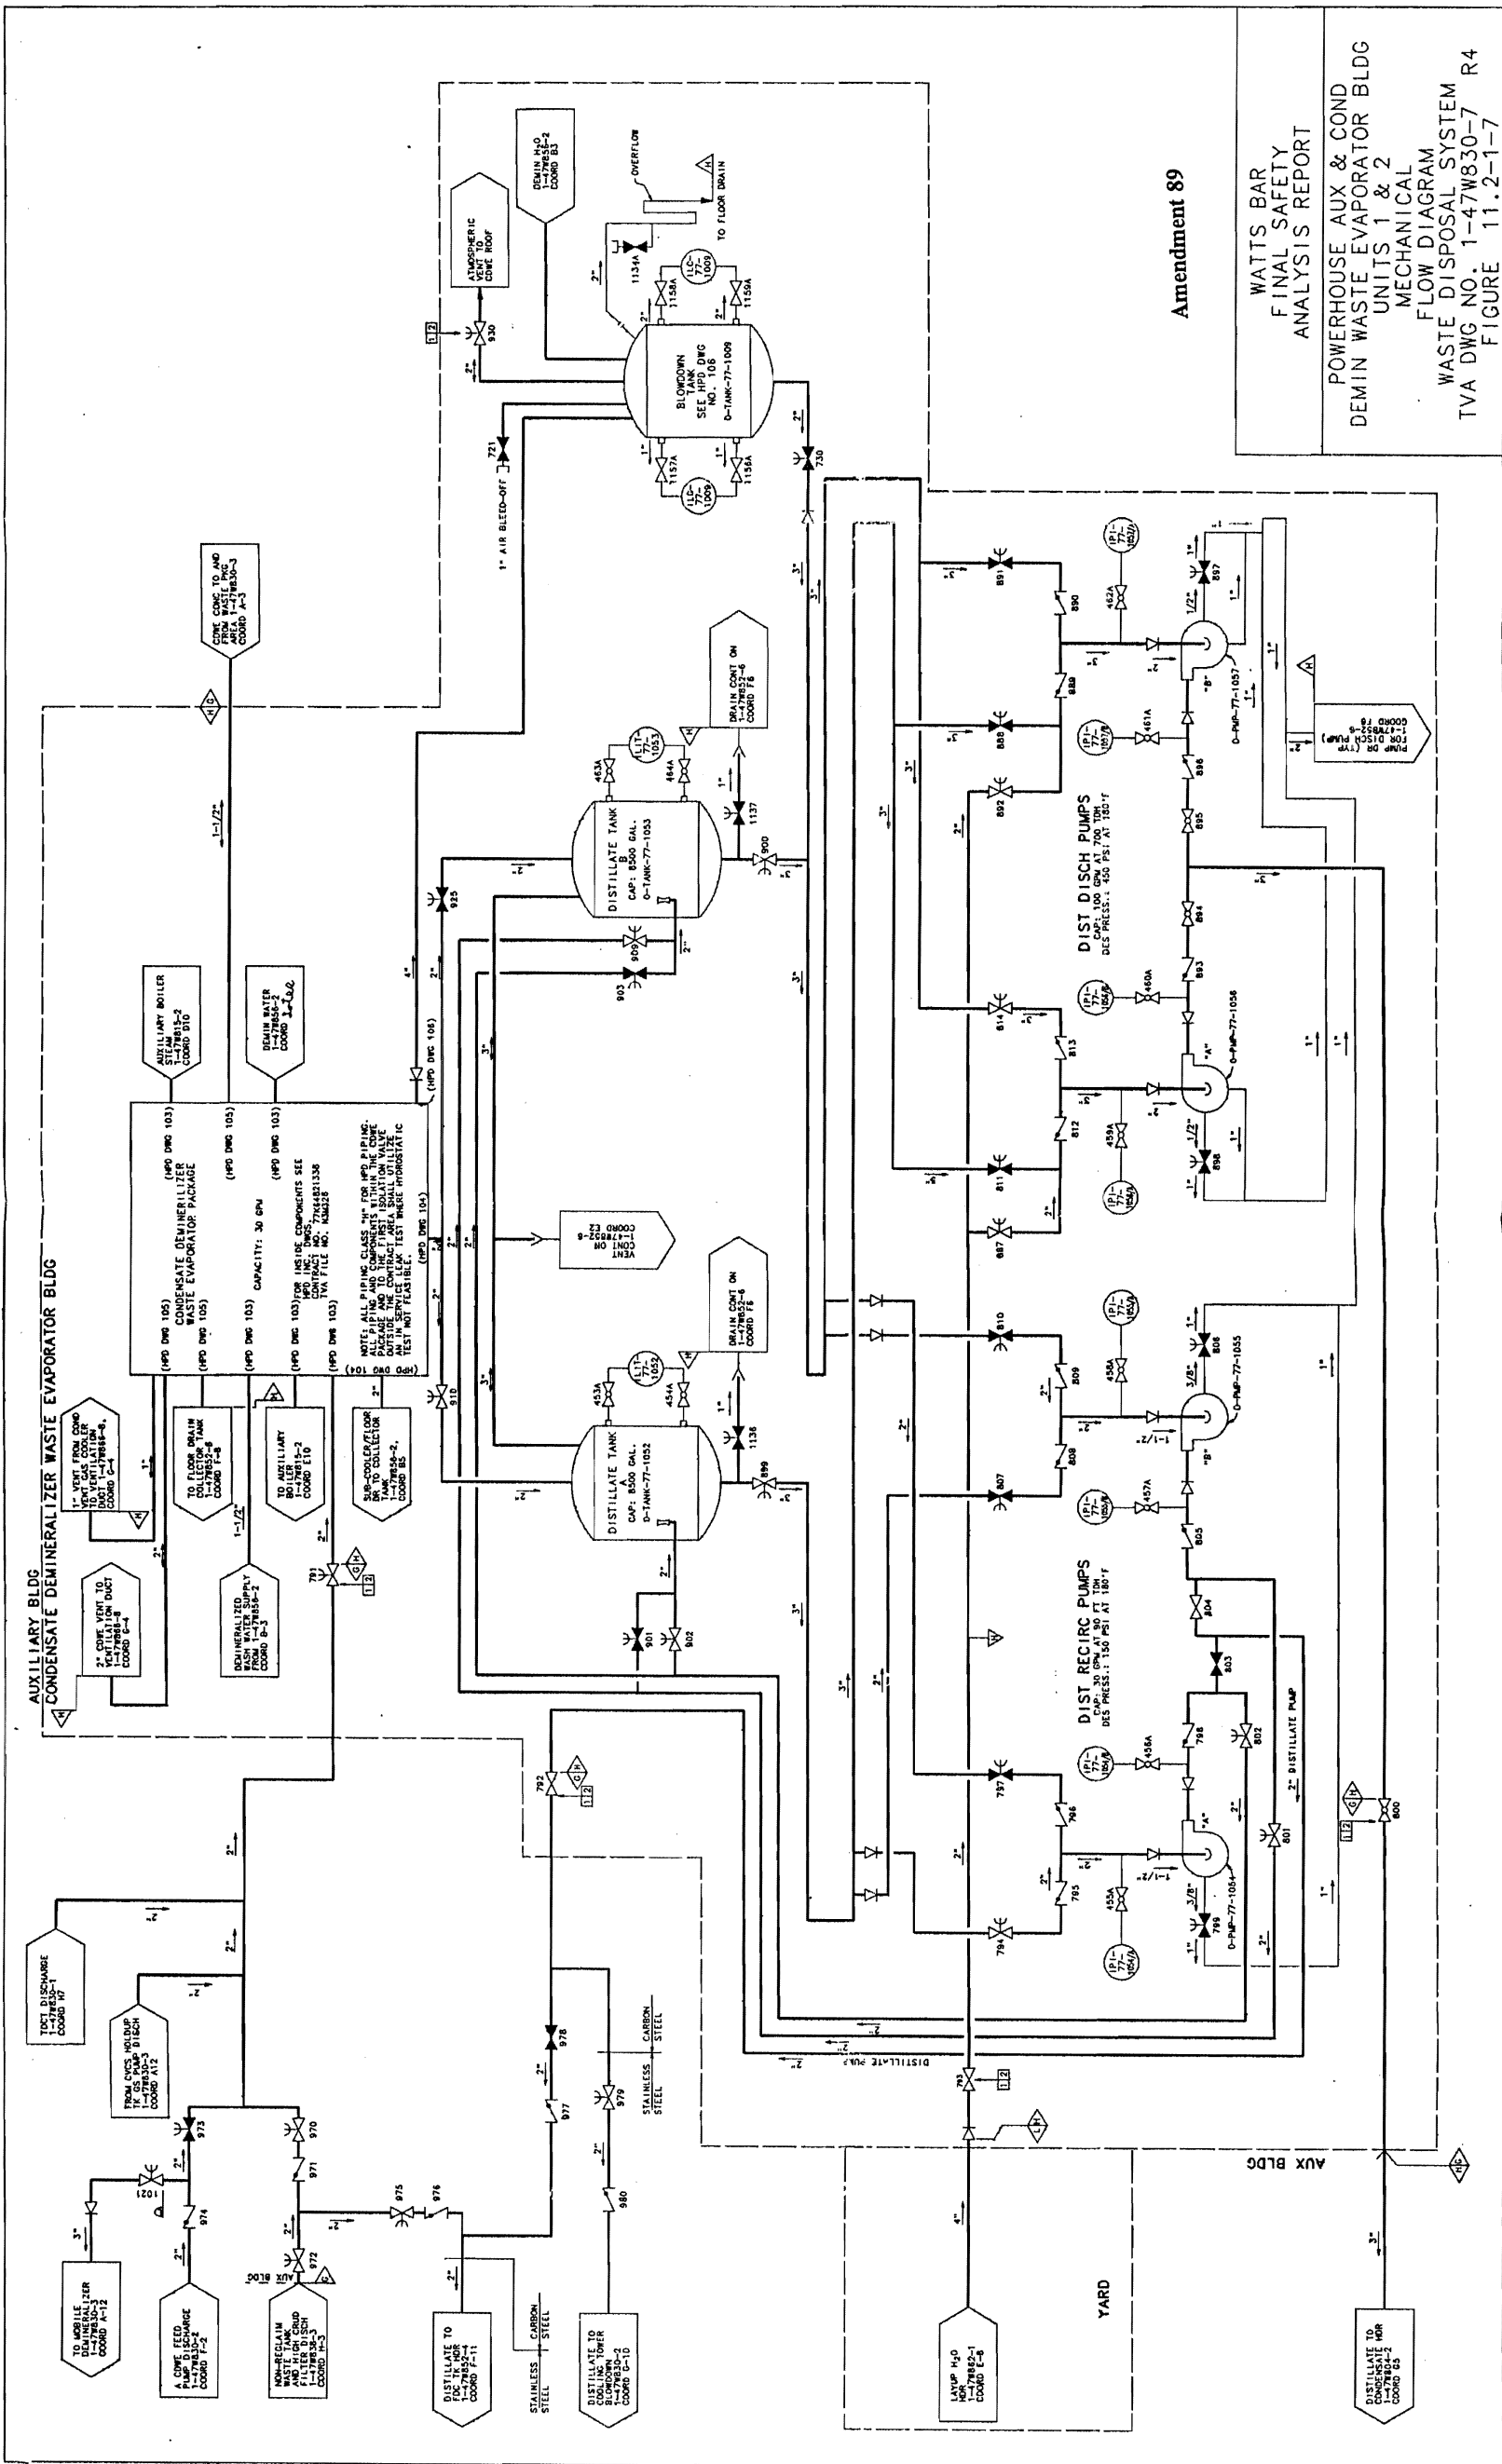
WATTS BAR
FINAL SAFETY
ANALYSIS REPORT

POWERHOUSE AUX & COND
DEMIN WASTE EVAPORATOR BLDG
UNITS 1 & 2
MECHANICAL
FLOW DIAGRAM
WASTE DISPOSAL SYSTEM
TVA DWG NO. 1-47W830-7 R4
FIGURE 11.2-1-7

Amendment 89

AUXILIARY BLDG
CONDENSATE DEMINERALIZER WASTE EVAPORATOR BLDG

ATMOSPHERIC VENT TO CDWE ROOF

DEMIN $H_2O$ 1-47W856-2 COORD B3

OVERFLOW

TO FLOOR DRAIN

BLOWDOWN TANK SEE HPD DWG NO. 106 0-TANK-77-1009

1" AIR BLEED-OFF

CDWE CONC TO AND FROM WASTE PKG AREA 1-47W830-3 COORD A-3

DRAIN CONT ON 1-47W852-6 COORD F6

DISTILLATE TANK B CAP: 8500 GAL. 0-TANK-77-1053

DISTILLATE TANK A CAP: 8500 GAL. 0-TANK-77-1052

VENT CONT ON 1-47W852-6 COORD E2

AUXILIARY BOILER STEAM 1-47W815-2 COORD D10

DEMIN WATER 1-47W856-2 COORD

CONDENSATE DEMINERALIZER WASTE EVAPORATOR PACKAGE

CAPACITY: 30 GPM

FOR INSIDE COMPONENTS SEE HPD INC. DWGS. CONTRACT NO. 77K44821338 TVA FILE NO. N3M328

NOTE: ALL PIPING CLASS "H" FOR HPD PIPING. ALL PIPING AND COMPONENTS WITHIN THE CDWE PACKAGE AND TO THE FIRST ISOLATION VALVE OUTSIDE THE CONTRACT AREA SHALL UTILIZE AN IN SERVICE LEAK TEST WHERE HYDROSTATIC TEST NOT FEASIBLE.

(HPD DWG 103) (HPD DWG 105) (HPD DWG 104)

1" VENT FROM COND VENT GAS COOLER TO VENTILATION DUCT 1-47W866-8, COORD G-4

2" CDWE VENT TO VENTILATION DUCT 1-47W866-8 COORD G-4

TO FLOOR DRAIN COLLECTOR TANK 1-47W852-6 COORD F-8

DEMINERALIZED WASH WATER SUPPLY FROM 1-47W856-2 COORD B-3

TO AUXILIARY BOILER 1-47W815-2 COORD E10

SUB-COOLER/FLOOR DR TO COLLECTOR TANK 1-47W830-2, COORD B5

DIST DISCH PUMPS
CAP: 100 GPM AT 700 TDH DES PRESS.: 450 PSI AT 180°F

DIST RECIRC PUMPS
CAP: 30 GPM AT 90 FT TDH DES PRESS.: 150 PSI AT 180°F

0-PMP-77-1057 0-PMP-77-1056 0-PMP-77-1055 0-PMP-77-1054

PUMP DR (TYP) FOR DISCH PUMP 1-47W852-6 COORD F8

2" DISTILLATE PUMP

DISTILLATE PUMP

TDCT DISCHARGE 1-47W830-1 COORD H7

FROM CVCS HOLDUP TK GS PUMP DISCH 1-47W830-3 COORD A12

TO MOBILE DEMINERALIZER 1-47W830-3 COORD A-12

A CDWE FEED PUMP DISCHARGE 1-47W830-2 COORD F-2

NON-RECLAIM WASTE TANK AND HIGH CRUD FILTER DISCH 1-47W830-3 COORD H-3

AUX BLDG

DISTILLATE TO FDC TK HDR 1-47W852-4 COORD F-11

DISTILLATE TO COOLING TOWER BLOWDOWN 1-47W830-2 COORD C-10

CARBON STEEL
STAINLESS STEEL

LAYUP $H_2O$ HDR 1-47W821-1 COORD E-6

YARD

AUX BLDG

DISTILLATE TO CONDENSATE HDR 1-47W804-2 COORD C3

721 730 930 1134A 1156A 1157A 1158A 1159A 891 890 889 888 892 897 896 895 894 893 814 813 812 811 887 898 810 809 808 807 806 805 804 803 802 801 800 799 798 797 796 795 794 793 792 791 1021 973 974 970 971 972 975 976 977 978 979 980 925 910 909 903 901 902 900 899 1137 1136 453A 454A 463A 464A 455A 456A 457A 458A 459A 460A 461A 462A